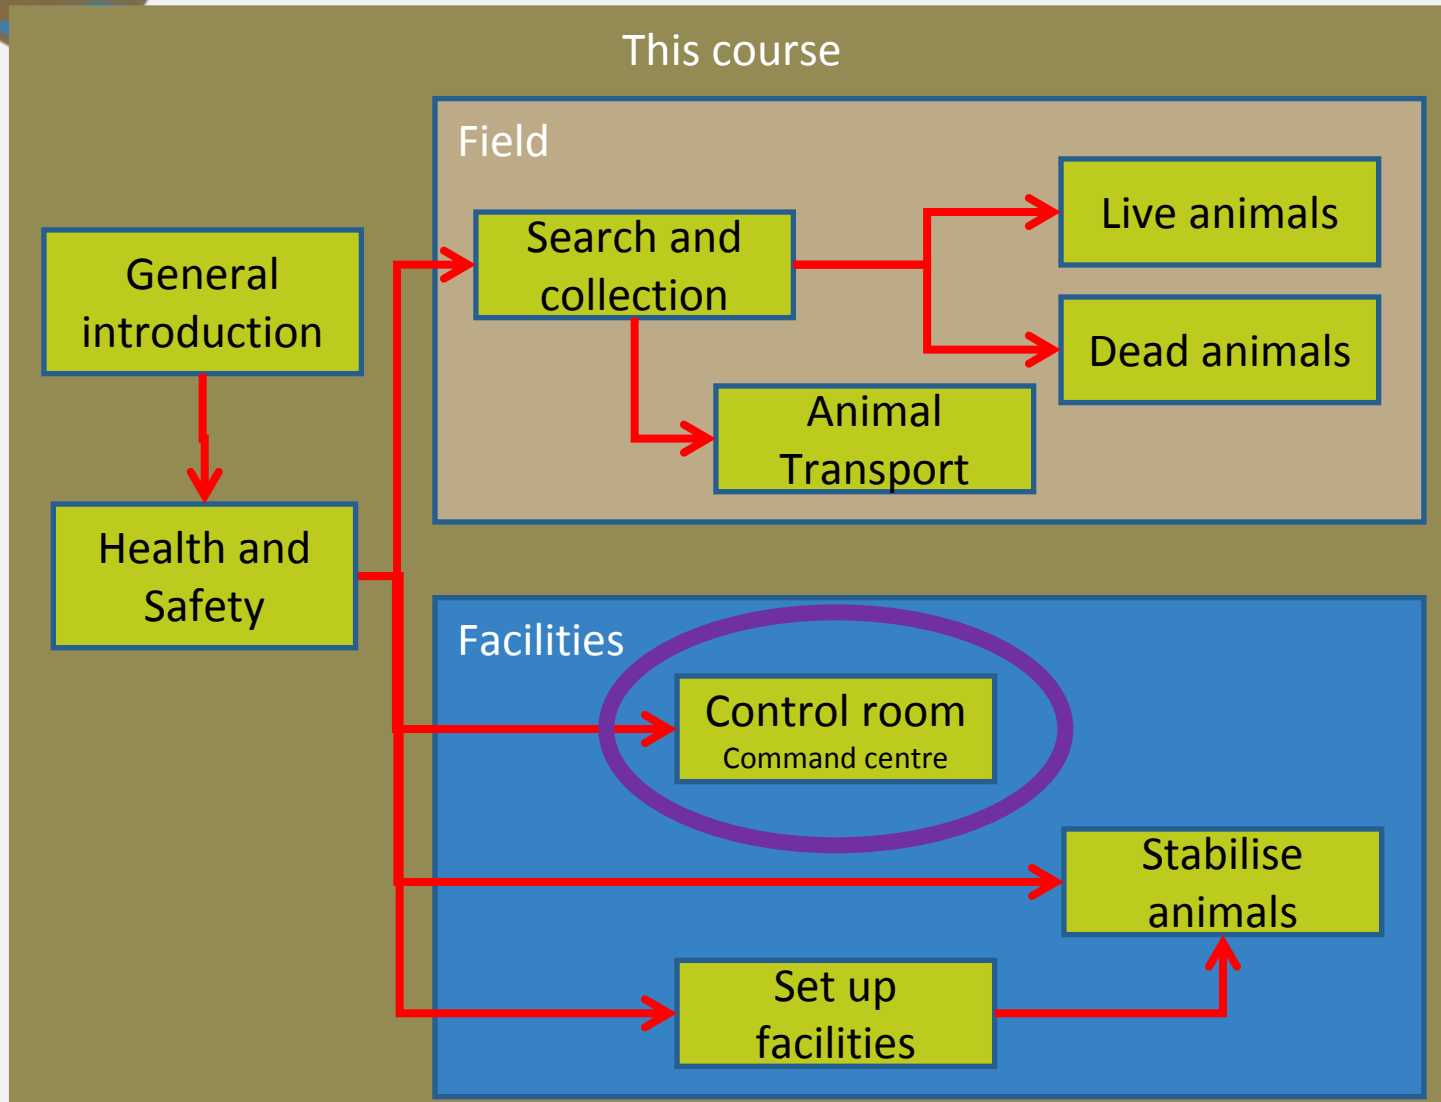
This course

General introduction

Health and Safety

Field

Search and collection

Live animals

Dead animals

Animal Transport

Facilities

Control room
Command centre

Stabilise animals

Set up facilities